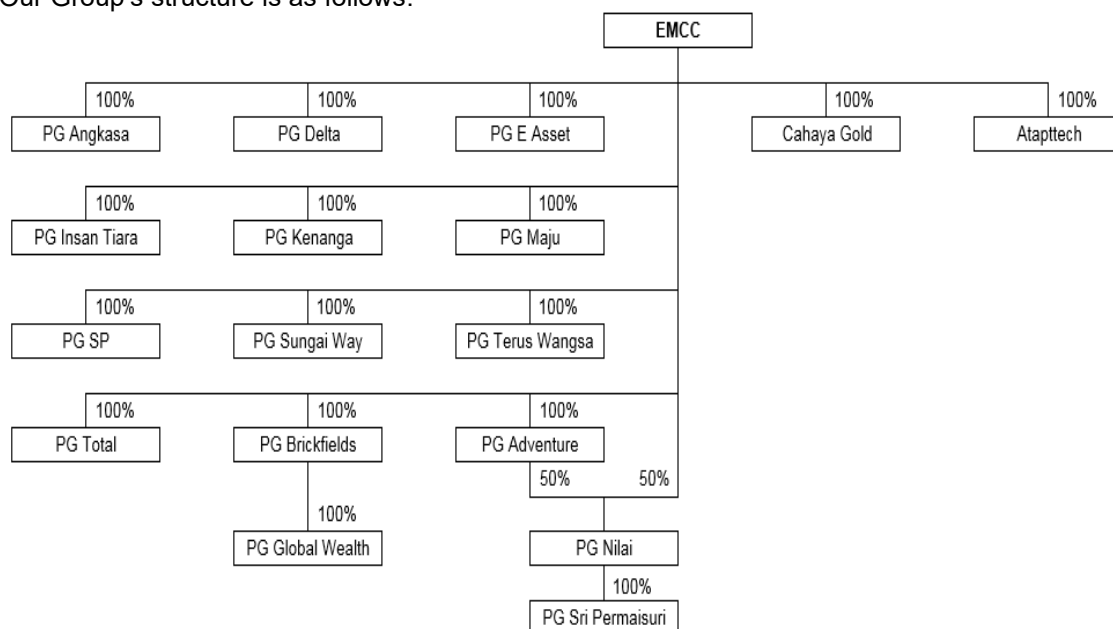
Our Group's structure is as follows:

EMCC

100%
PG Angkasa

100%
PG Delta

100%
PG E Asset

100%
Cahaya Gold

100%
Atapttech

100%
PG Insan Tiara

100%
PG Kenanga

100%
PG Maju

100%
PG SP

100%
PG Sungai Way

100%
PG Terus Wangsa

100%
PG Total

100%
PG Brickfields

100%
PG Global Wealth

100%
PG Adventure

50%

50%

PG Nilai

100%
PG Sri Permaisuri